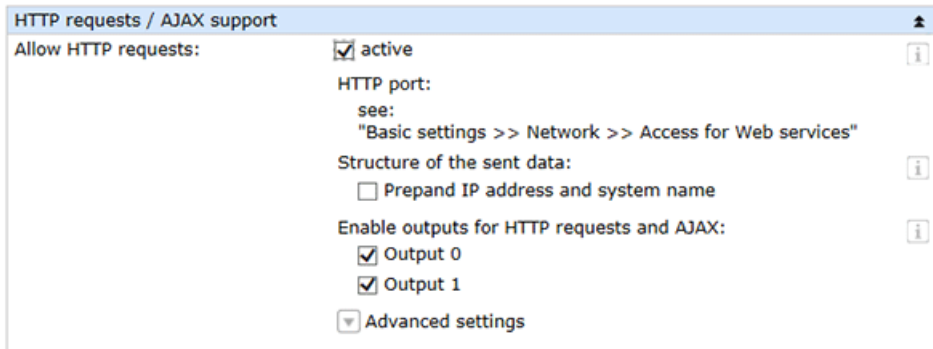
HTTP requests / AJAX support

Allow HTTP requests:

active

HTTP port:

see:
"Basic settings >> Network >> Access for Web services"

Structure of the sent data:

Prepand IP address and system name

Enable outputs for HTTP requests and AJAX:

Output 0

Output 1

Advanced settings